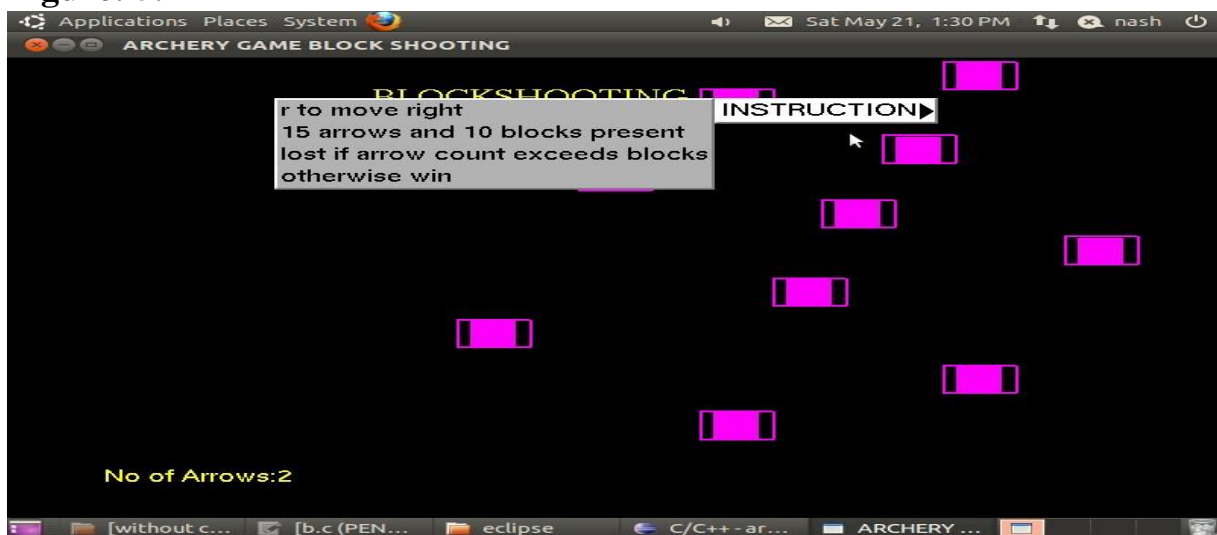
Applications Places System

Sat May 21, 1:30 PM nash

ARCHERY GAME BLOCK SHOOTING

BLOCKSHOOTING

r to move right
15 arrows and 10 blocks present
lost if arrow count exceeds blocks
otherwise win

INSTRUCTION

No of Arrows:2

[without c... [b.c (PEN... eclipse C/C++ - ar... ARCHERY ...